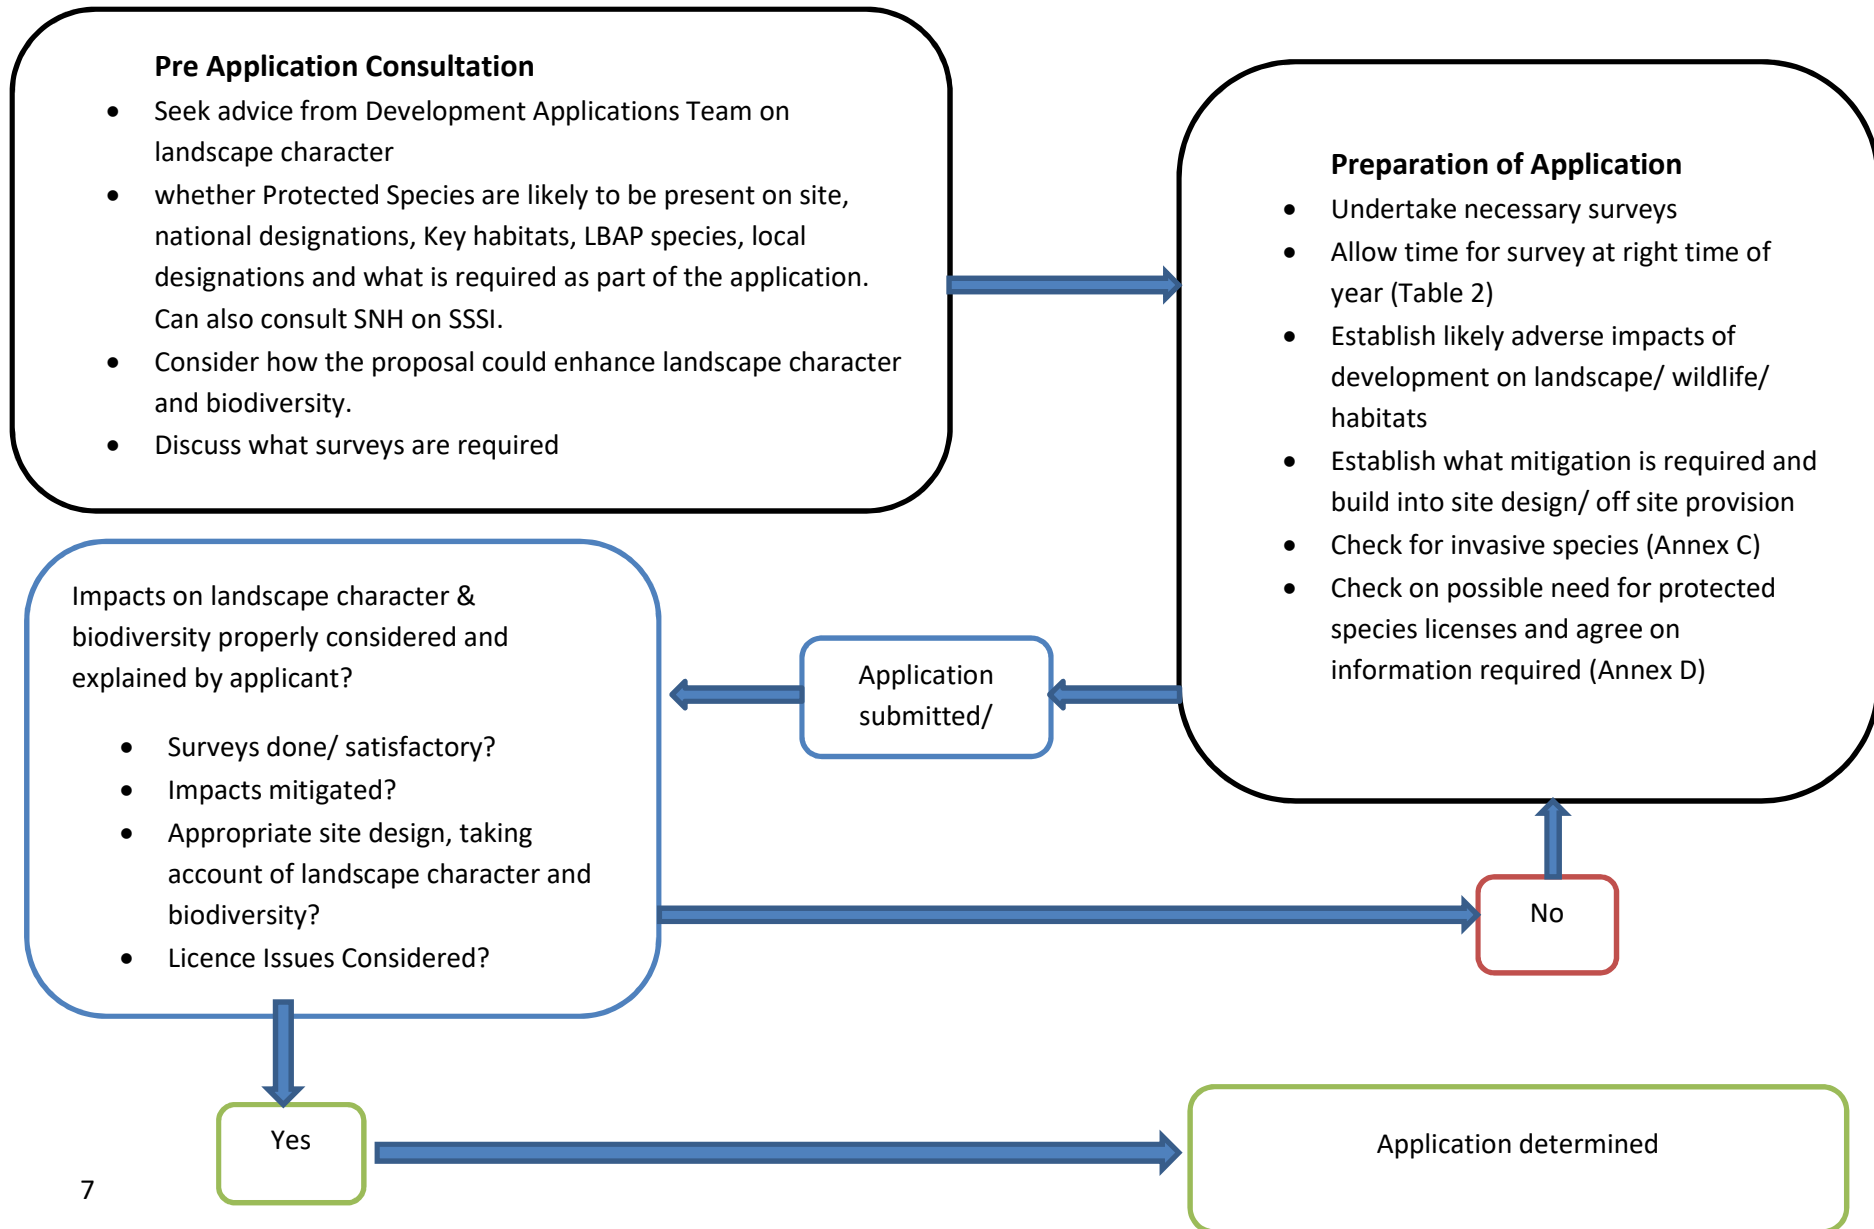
**Pre Application Consultation**

- Seek advice from Development Applications Team on landscape character
- whether Protected Species are likely to be present on site, national designations, Key habitats, LBAP species, local designations and what is required as part of the application. Can also consult SNH on SSSI.
- Consider how the proposal could enhance landscape character and biodiversity.
- Discuss what surveys are required

**Preparation of Application**

- Undertake necessary surveys
- Allow time for survey at right time of year (Table 2)
- Establish likely adverse impacts of development on landscape/ wildlife/ habitats
- Establish what mitigation is required and build into site design/ off site provision
- Check for invasive species (Annex C)
- Check on possible need for protected species licenses and agree on information required (Annex D)

Impacts on landscape character & biodiversity properly considered and explained by applicant?

- Surveys done/ satisfactory?
- Impacts mitigated?
- Appropriate site design, taking account of landscape character and biodiversity?
- Licence Issues Considered?

Application submitted/

No

Yes

Application determined

7